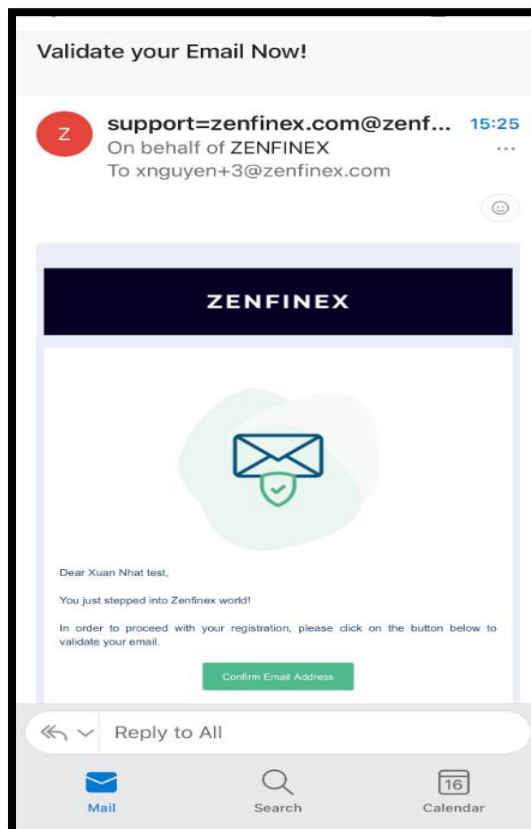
Validate your Email Now!

Z

support=zenfinex.com@zenf... 15:25
On behalf of ZENFINEX
To xnguyen+3@zenfinex.com

ZENFINEX

Dear Xuan Nhat test,

You just stepped into Zenfinex world!

In order to proceed with your registration, please click on the button below to validate your email.

Confirm Email Address

Reply to All

Mail

Search

16

Calendar